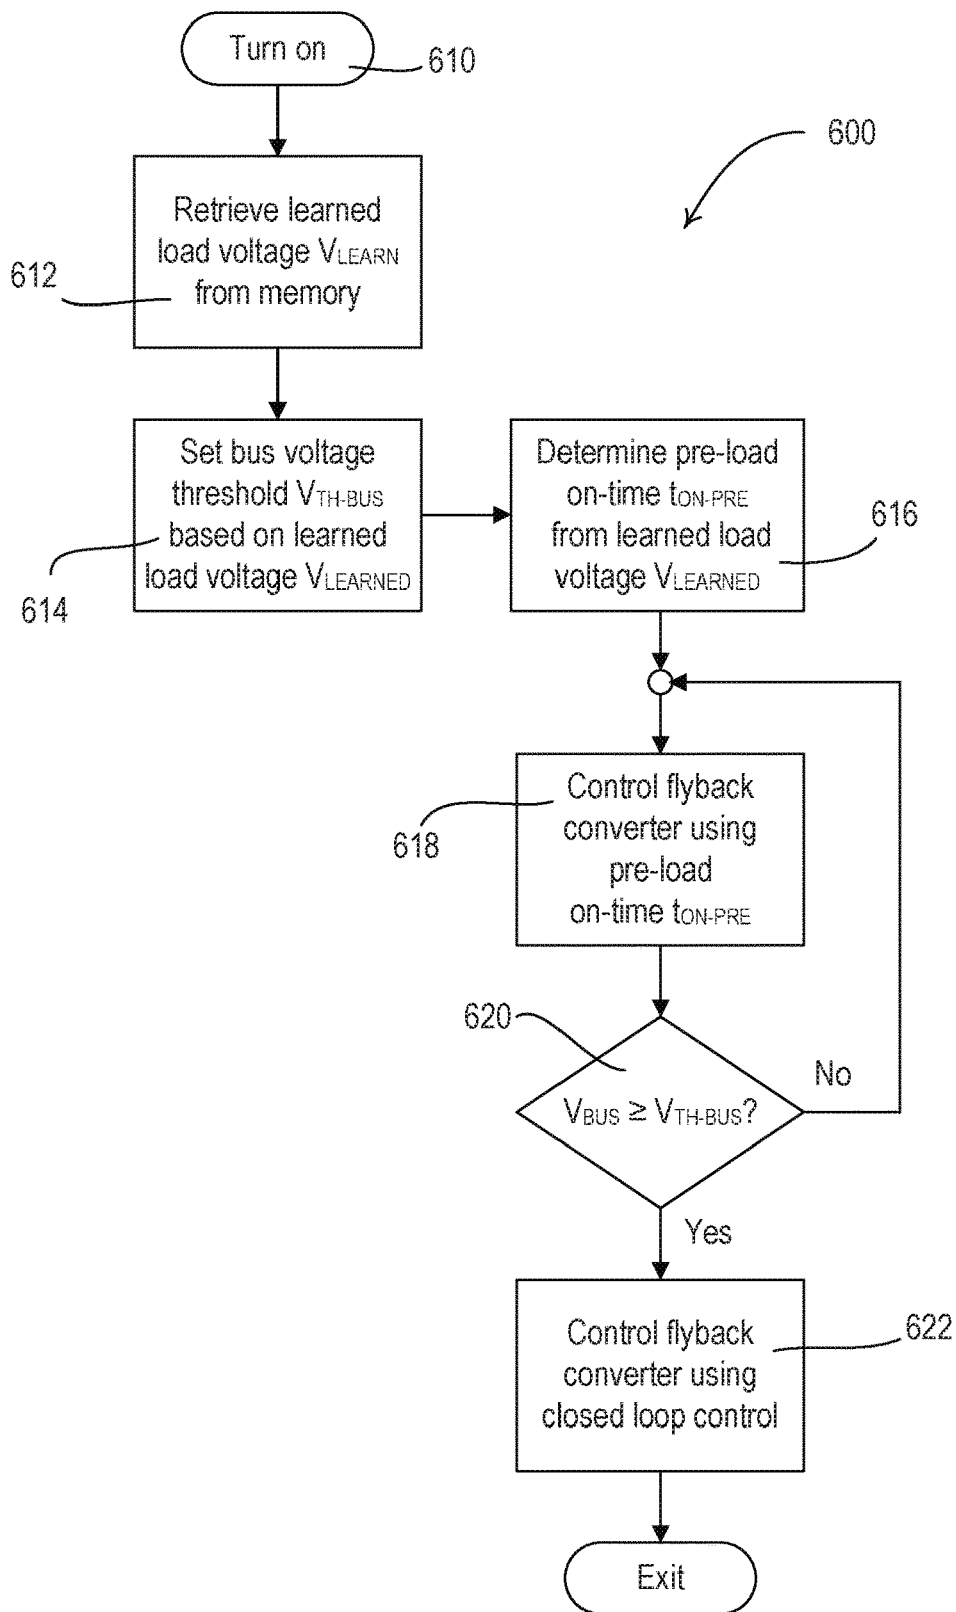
Turn on

610

600

Retrieve learned load voltage $V_{LEARN}$ from memory

612

Set bus voltage threshold $V_{TH\text{-}BUS}$ based on learned load voltage $V_{LEARNED}$

614

Determine pre-load on-time $t_{ON\text{-}PRE}$ from learned load voltage $V_{LEARNED}$

616

Control flyback converter using pre-load on-time $t_{ON\text{-}PRE}$

618

620

$V_{BUS} \geq V_{TH\text{-}BUS}$?

No

Yes

Control flyback converter using closed loop control

622

Exit